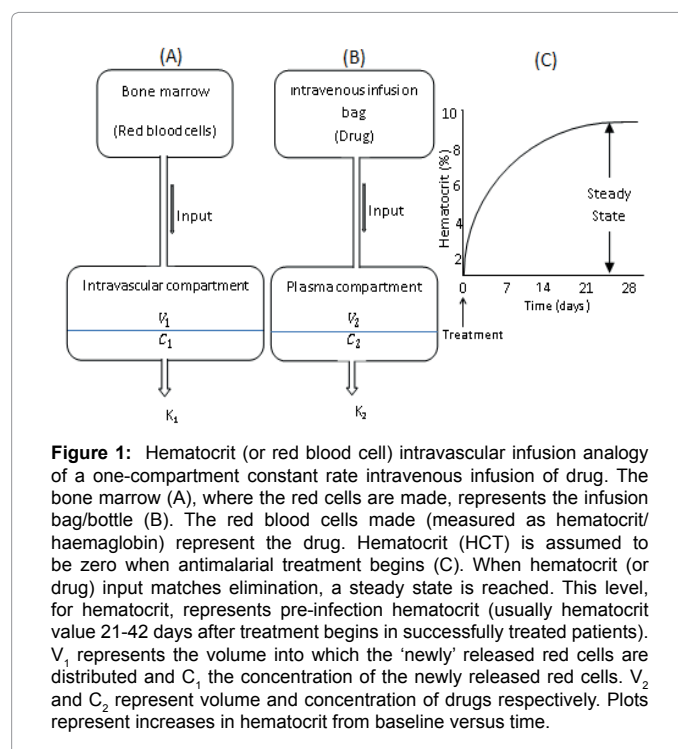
(A)

Bone marrow

(Red blood cells)

Input

Intravascular compartment

$V_1$

$C_1$

$K_1$

(B)

intravenous infusion bag

(Drug)

Input

Plasma compartment

$V_2$

$C_2$

$K_2$

(C)

Hematocrit (%)

10

8

6

4

2

0

7

14

21

28

Time (days)

Treatment

Steady State

**Figure 1:** Hematocrit (or red blood cell) intravascular infusion analogy of a one-compartment constant rate intravenous infusion of drug. The bone marrow (A), where the red cells are made, represents the infusion bag/bottle (B). The red blood cells made (measured as hematocrit/haemaglobin) represent the drug. Hematocrit (HCT) is assumed to be zero when antimalarial treatment begins (C). When hematocrit (or drug) input matches elimination, a steady state is reached. This level, for hematocrit, represents pre-infection hematocrit (usually hematocrit value 21-42 days after treatment begins in successfully treated patients). $V_1$ represents the volume into which the 'newly' released red cells are distributed and $C_1$ the concentration of the newly released red cells. $V_2$ and $C_2$ represent volume and concentration of drugs respectively. Plots represent increases in hematocrit from baseline versus time.